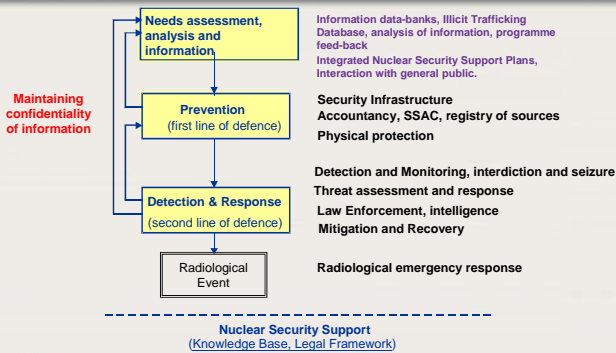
Maintaining confidentiality of information

Needs assessment, analysis and information

Information data-banks, Illicit Trafficking Database, analysis of information, programme feed-back

Integrated Nuclear Security Support Plans, Interaction with general public.

Prevention
(first line of defence)

Security Infrastructure
Accountancy, SSAC, registry of sources
Physical protection

Detection & Response
(second line of defence)

Detection and Monitoring, interdiction and seizure
Threat assessment and response
Law Enforcement, intelligence
Mitigation and Recovery

Radiological Event

Radiological emergency response

Nuclear Security Support
(Knowledge Base, Legal Framework)